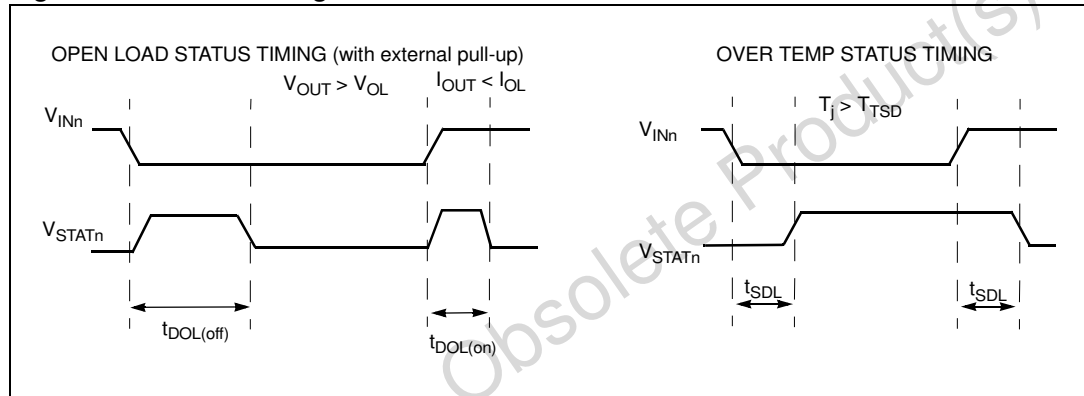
OPEN LOAD STATUS TIMING (with external pull-up)

$V_{OUT} > V_{OL}$

$I_{OUT} < I_{OL}$

$V_{INn}$

$V_{STATn}$

$t_{DOL(off)}$

$t_{DOL(on)}$

OVER TEMP STATUS TIMING

$T_j > T_{TSD}$

$V_{INn}$

$V_{STATn}$

$t_{SDL}$

$t_{SDL}$

Obsolete Product(s)